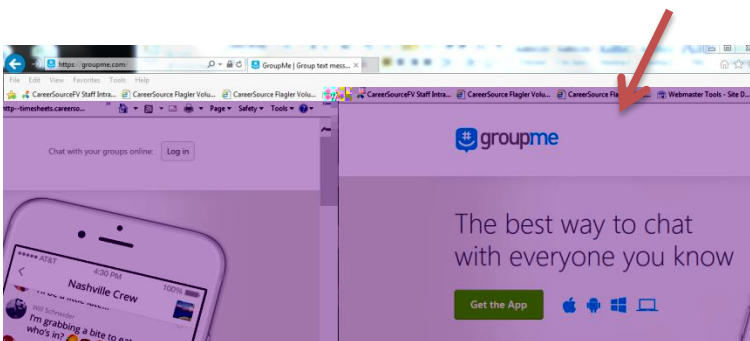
https://groupme.com/
GroupMe | Group text mess...
File Edit View Favorites Tools Help
CareerSourceFV Staff Intra... CareerSource Flagler Volu... CareerSource Flagler Volu...
CareerSourceFV Staff Intra... CareerSource Flagler Volu... CareerSource Fla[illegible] Webmaster Tools - Site D...
http--timesheets.careerso...
Page ▾ Safety ▾ Tools ▾

Chat with your groups online: Log in

AT&T
4:30 PM
100%
Nashville Crew
Will Schneider
I'm grabbing a bite to e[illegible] who's in?

groupme

The best way to chat with everyone you know

Get the App